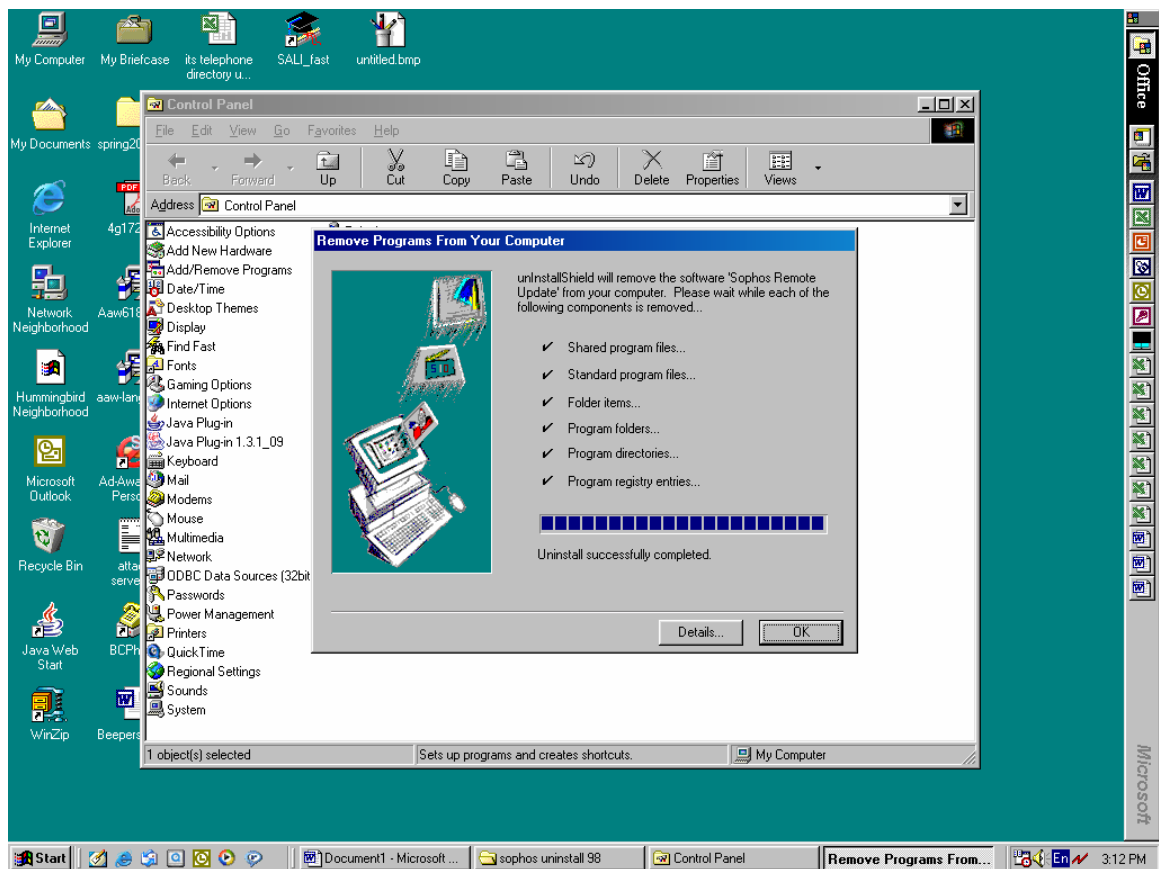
My Computer
My Briefcase
its telephone directory u...
SALI_fast
untitled.bmp
My Documents
spring20
Internet Explorer
4g172
Network Neighborhood
Aaw618
Hummingbird Neighborhood
aaw-lan
Microsoft Outlook
Ad-Awa Perso
Recycle Bin
atta serve
Java Web Start
BCPh
WinZip
Beepers

Control Panel
File Edit View Go Favorites Help
Back Forward Up Cut Copy Paste Undo Delete Properties Views
Address Control Panel

Accessibility Options
Add New Hardware
Add/Remove Programs
Date/Time
Desktop Themes
Display
Find Fast
Fonts
Gaming Options
Internet Options
Java Plug-in
Java Plug-in 1.3.1_09
Keyboard
Mail
Modems
Mouse
Multimedia
Network
ODBC Data Sources (32bit
Passwords
Power Management
Printers
QuickTime
Regional Settings
Sounds
System

Remove Programs From Your Computer
unInstallShield will remove the software 'Sophos Remote Update' from your computer. Please wait while each of the following components is removed...
✔ Shared program files...
✔ Standard program files...
✔ Folder items...
✔ Program folders...
✔ Program directories...
✔ Program registry entries...
Uninstall successfully completed.
Details... OK

1 object(s) selected
Sets up programs and creates shortcuts.
My Computer

Office
Microsoft

Start
Document1 - Microsoft ...
sophos uninstall 98
Control Panel
Remove Programs From...
En
3:12 PM